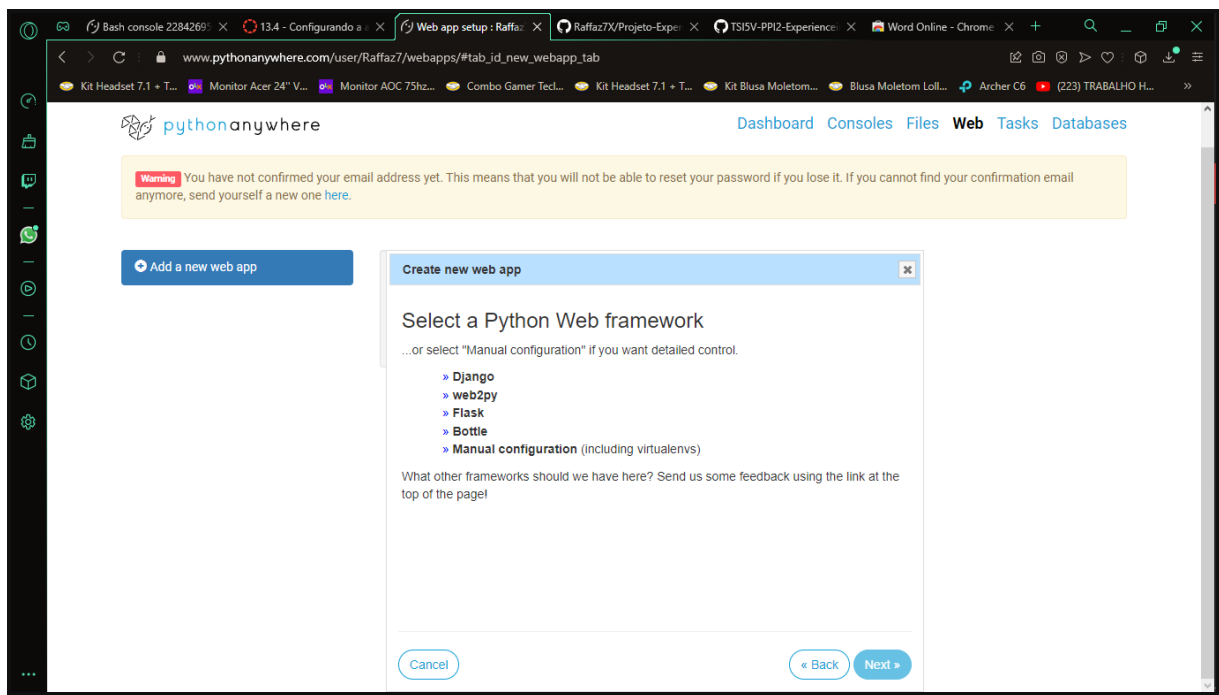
Bash console 22842695 × 13.4 - Configurando a × Web app setup : Raffaz × Raffaz7X/Projeto-Exper × TSI5V-PPI2-Experience × Word Online - Chrome ×

www.pythonanywhere.com/user/Raffaz7/webapps/#tab_id_new_webapp_tab

Kit Headset 7.1 + T... Monitor Acer 24" V... Monitor AOC 75hz... Combo Gamer Tecl... Kit Headset 7.1 + T... Kit Blusa Moletom... Blusa Moletom Loll... Archer C6 (223) TRABALHO H...

pythonanywhere

Dashboard Consoles Files Web Tasks Databases

Warning You have not confirmed your email address yet. This means that you will not be able to reset your password if you lose it. If you cannot find your confirmation email anymore, send yourself a new one here.

Add a new web app

Create new web app

Select a Python Web framework

...or select "Manual configuration" if you want detailed control.

» Django
» web2py
» Flask
» Bottle
» Manual configuration (including virtualenvs)

What other frameworks should we have here? Send us some feedback using the link at the top of the page!

Cancel

« Back

Next »